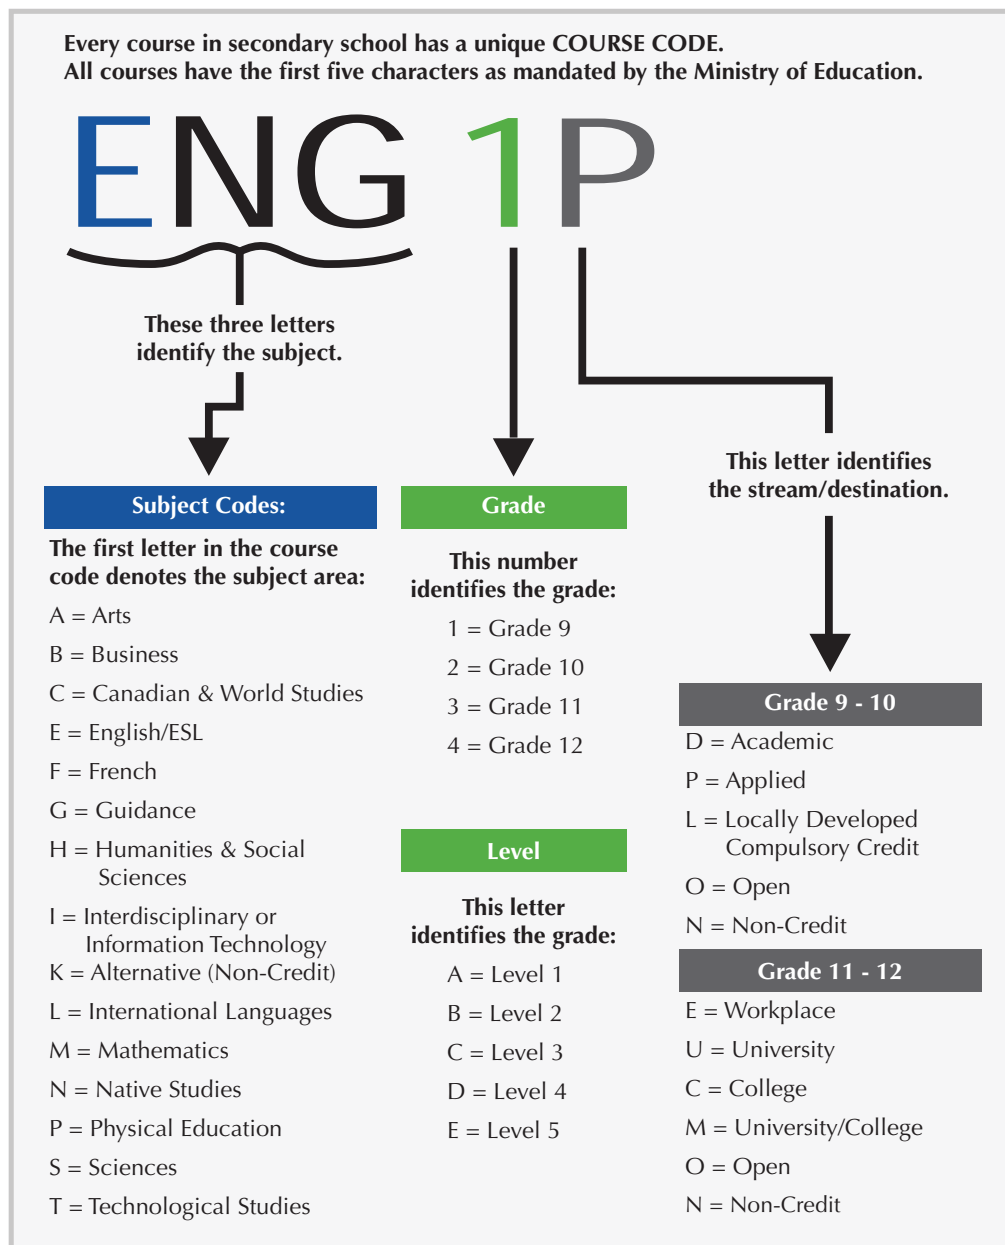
Every course in secondary school has a unique COURSE CODE.
All courses have the first five characters as mandated by the Ministry of Education.

ENG 1P

These three letters identify the subject.

This letter identifies the stream/destination.

Subject Codes:

The first letter in the course code denotes the subject area:

A = Arts
B = Business
C = Canadian & World Studies
E = English/ESL
F = French
G = Guidance
H = Humanities & Social Sciences
I = Interdisciplinary or Information Technology
K = Alternative (Non-Credit)
L = International Languages
M = Mathematics
N = Native Studies
P = Physical Education
S = Sciences
T = Technological Studies

Grade

This number identifies the grade:

1 = Grade 9
2 = Grade 10
3 = Grade 11
4 = Grade 12

Level

This letter identifies the grade:

A = Level 1
B = Level 2
C = Level 3
D = Level 4
E = Level 5

Grade 9 - 10

D = Academic
P = Applied
L = Locally Developed Compulsory Credit
O = Open
N = Non-Credit

Grade 11 - 12

E = Workplace
U = University
C = College
M = University/College
O = Open
N = Non-Credit